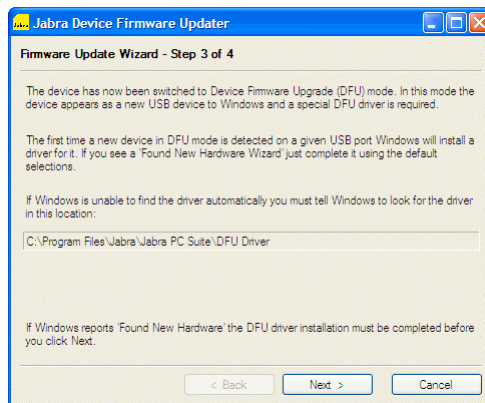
Jabra Device Firmware Updater

Firmware Update Wizard - Step 3 of 4

The device has now been switched to Device Firmware Upgrade (DFU) mode. In this mode the device appears as a new USB device to Windows and a special DFU driver is required.

The first time a new device in DFU mode is detected on a given USB port Windows will install a driver for it. If you see a 'Found New Hardware Wizard' just complete it using the default selections.

If Windows is unable to find the driver automatically you must tell Windows to look for the driver in this location:

C:\Program Files\Jabra\Jabra PC Suite\DFU Driver

If Windows reports 'Found New Hardware' the DFU driver installation must be completed before you click Next.

< Back
Next >
Cancel